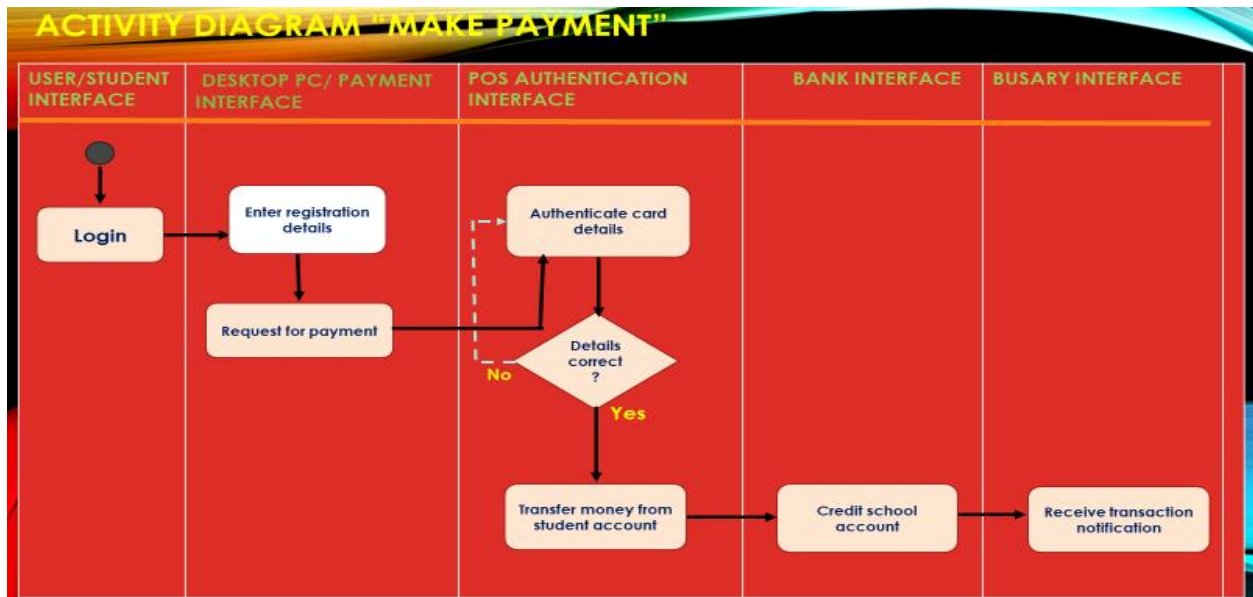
ACTIVITY DIAGRAM "MAKE PAYMENT"

| USER/STUDENT INTERFACE | DESKTOP PC/ PAYMENT INTERFACE | POS AUTHENTICATION INTERFACE | BANK INTERFACE | BUSARY INTERFACE |
|---|---|---|---|---|

Login

Enter registration details

Request for payment

Authenticate card details

Details correct ?

No

Yes

Transfer money from student account

Credit school account

Receive transaction notification